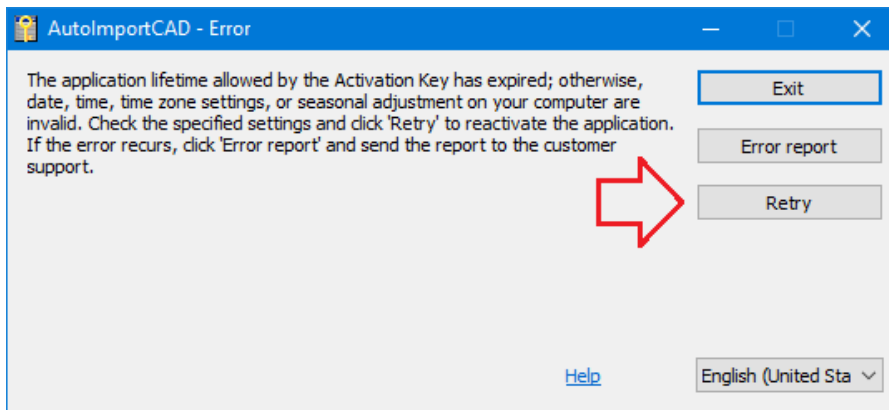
AutoImportCAD - Error

The application lifetime allowed by the Activation Key has expired; otherwise, date, time, time zone settings, or seasonal adjustment on your computer are invalid. Check the specified settings and click 'Retry' to reactivate the application. If the error recurs, click 'Error report' and send the report to the customer support.

Exit

Error report

Retry

Help

English (United Sta